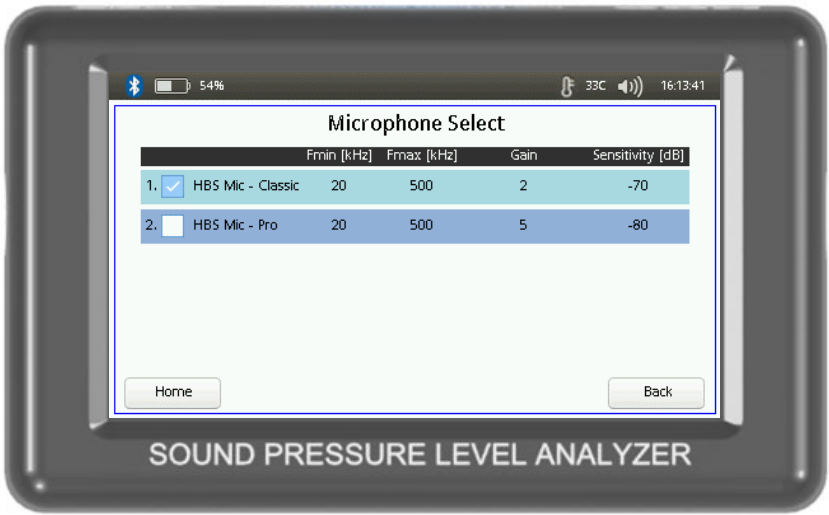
54%

33C 16:13:41

Microphone Select

| | Fmin [kHz] | Fmax [kHz] | Gain | Sensitivity [dB] |
|---|---|---|---|---|
| 1. HBS Mic - Classic | 20 | 500 | 2 | -70 |
| 2. HBS Mic - Pro | 20 | 500 | 5 | -80 |

Home

Back

SOUND PRESSURE LEVEL ANALYZER